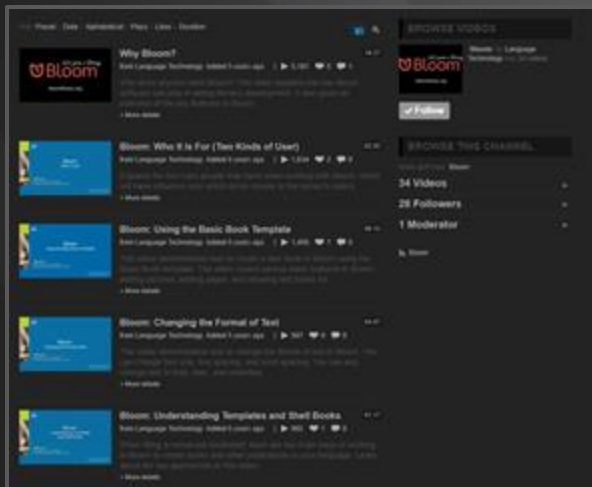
Praise · Date · Alphabetical · Plays · Likes · Duration

Why Bloom?

Bloom

SIL Language Technology Added 5 years ago | 5,187 | 5 | 0

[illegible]

+ More details

Bloom: Who It Is For (Two Kinds of User)

SIL Language Technology Added 5 years ago | 1,634 | 2 | 0

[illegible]

+ More details

Bloom: Using the Basic Book Template

SIL Language Technology Added 5 years ago | 1,449 | 1 | 0

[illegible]

+ More details

Bloom: Changing the Format of Text

SIL Language Technology Added 5 years ago | 567 | 0 | 0

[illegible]

+ More details

Bloom: Understanding Templates and Shell Books

SIL Language Technology Added 5 years ago | 965 | 1 | 0

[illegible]

+ More details

BROWSE VIDEOS

Bloom

Bloom | Language Technology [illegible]

Follow

BROWSE THIS CHANNEL

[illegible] Bloom

34 Videos

28 Followers

1 Moderator

Bloom